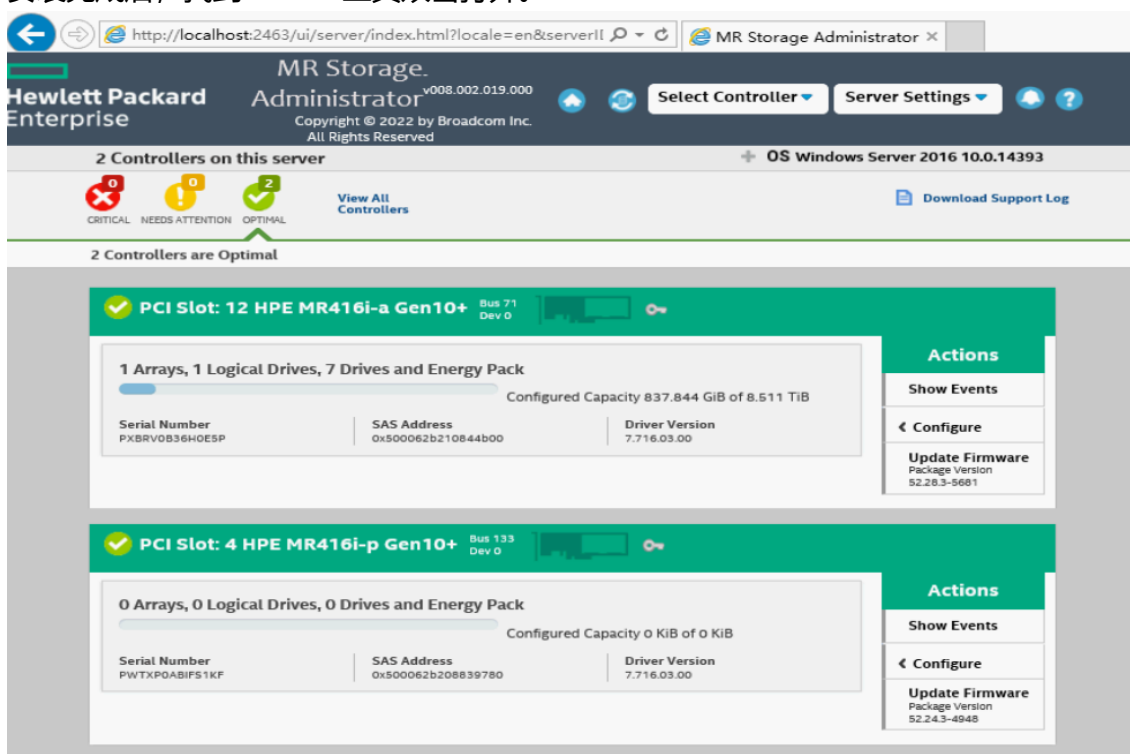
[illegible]

http://localhost:2463/ui/server/index.html?locale=en&serverII

MR Storage Administrator ×

Hewlett Packard Enterprise

MR Storage. Administrator v008.002.019.000

Copyright © 2022 by Broadcom Inc. All Rights Reserved

Select Controller

Server Settings

2 Controllers on this server

OS Windows Server 2016 10.0.14393

0 CRITICAL

0 NEEDS ATTENTION

2 OPTIMAL

View All Controllers

Download Support Log

2 Controllers are Optimal

PCI Slot: 12 HPE MR416i-a Gen10+ Bus 71 Dev 0

1 Arrays, 1 Logical Drives, 7 Drives and Energy Pack

Configured Capacity 837.844 GiB of 8.511 TiB

Serial Number
PXBRV0B36H0E5P

SAS Address
0x500062b210844b00

Driver Version
7.716.03.00

Actions

Show Events

Configure

Update Firmware
Package Version
52.28.3-5681

PCI Slot: 4 HPE MR416i-p Gen10+ Bus 133 Dev 0

0 Arrays, 0 Logical Drives, 0 Drives and Energy Pack

Configured Capacity 0 KiB of 0 KiB

Serial Number
PWTXP0ABIFS1KF

SAS Address
0x500062b208839780

Driver Version
7.716.03.00

Actions

Show Events

Configure

Update Firmware
Package Version
52.24.3-4948